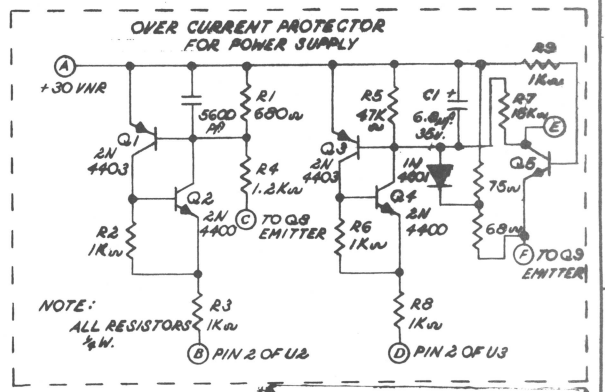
OVER CURRENT PROTECTOR FOR POWER SUPPLY

A +30 VNR

Q1 2N 4403

5600 PF

R1 680Ω

R4 1.2KΩ

Q2 2N 4400

R2 1KΩ

C TO Q8 EMITTER

R5 47K Ω

Q3 2N 4403

C1 + 6.8µf 35v.

1N 4001

Q4 2N 4400

R6 1KΩ

R9 1KΩ

R7 15KΩ

E

Q5

75Ω

68Ω

F TO Q9 EMITTER

NOTE: ALL RESISTORS ¼W.

R3 1KΩ

B PIN 2 OF U2

R8 1KΩ

D PIN 2 OF U3